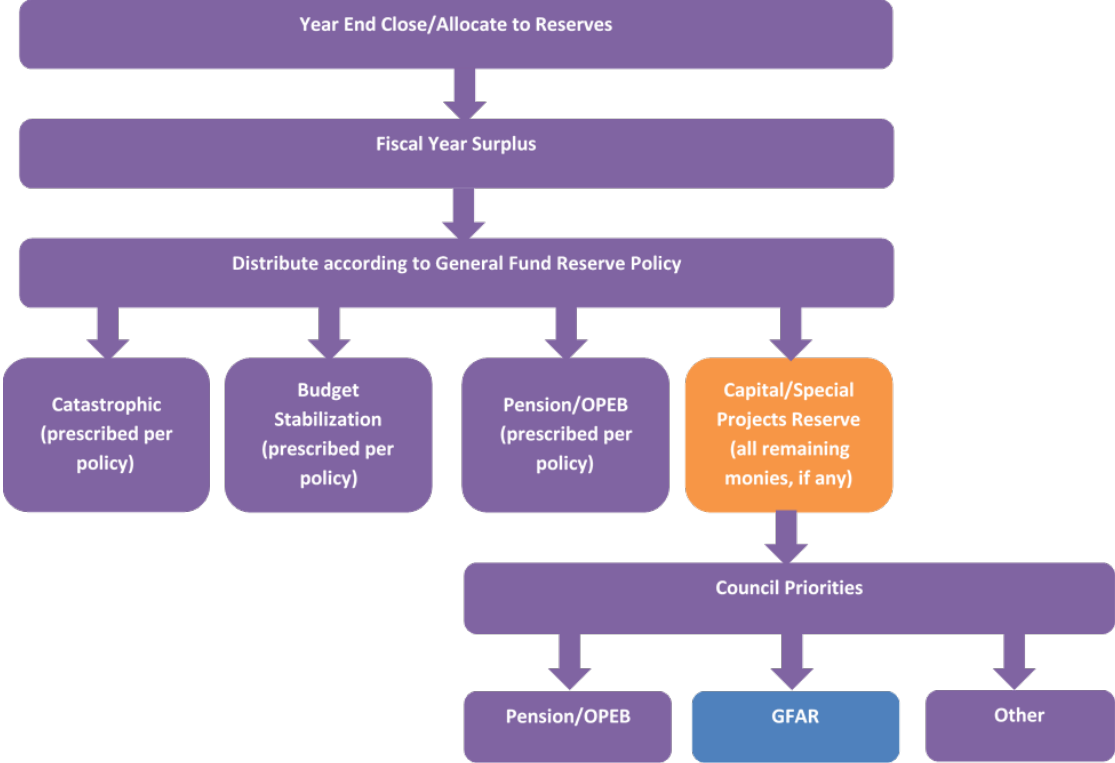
Year End Close/Allocate to Reserves

Fiscal Year Surplus

Distribute according to General Fund Reserve Policy

Catastrophic (prescribed per policy)

Budget Stabilization (prescribed per policy)

Pension/OPEB (prescribed per policy)

Capital/Special Projects Reserve (all remaining monies, if any)

Council Priorities

Pension/OPEB

GFAR

Other